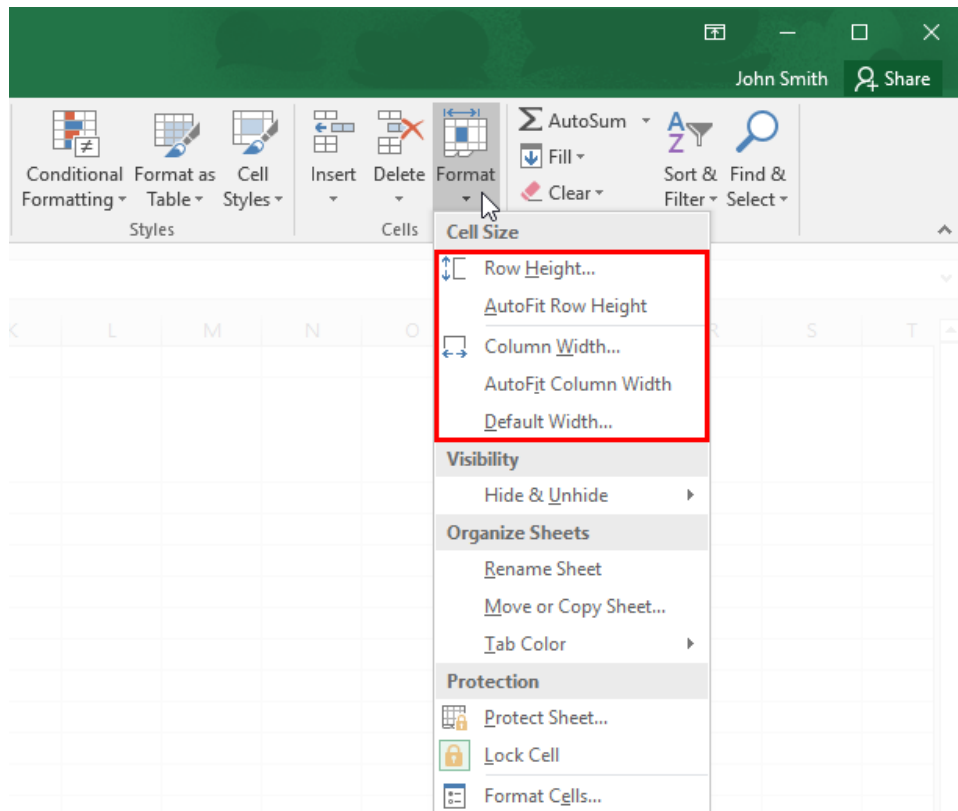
John Smith
Share

Conditional Formatting
Format as Table
Cell Styles
Styles

Insert
Delete
Format
Cells

AutoSum
Fill
Clear

Sort & Filter
Find & Select

K L M N O R S T

Cell Size
Row Height...
AutoFit Row Height
Column Width...
AutoFit Column Width
Default Width...
Visibility
Hide & Unhide
Organize Sheets
Rename Sheet
Move or Copy Sheet...
Tab Color
Protection
Protect Sheet...
Lock Cell
Format Cells...